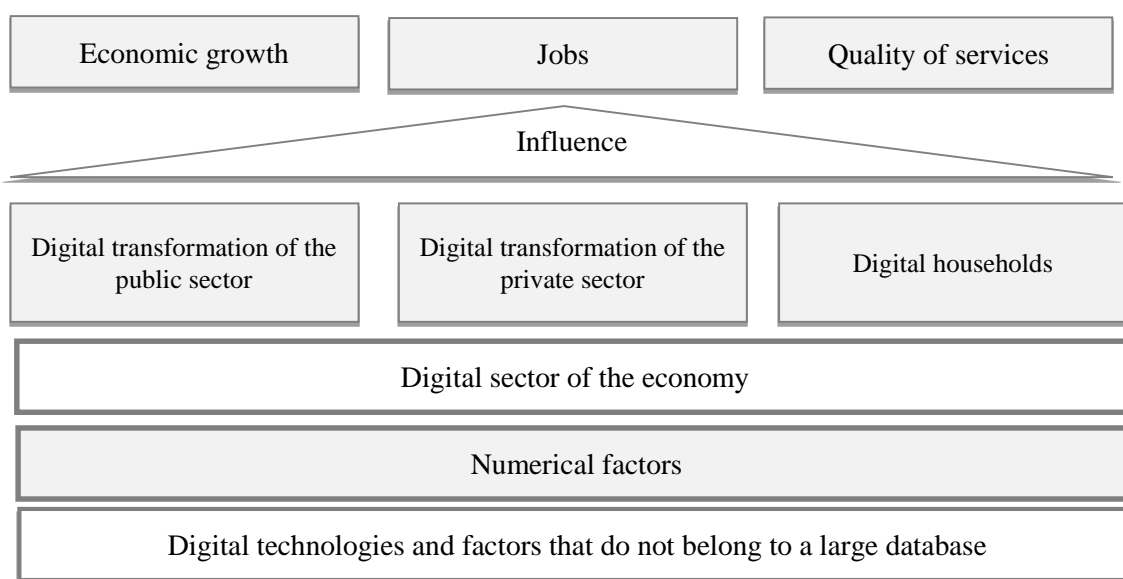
Economic growth

Jobs

Quality of services

Influence

Digital transformation of the public sector

Digital transformation of the private sector

Digital households

Digital sector of the economy

Numerical factors

Digital technologies and factors that do not belong to a large database